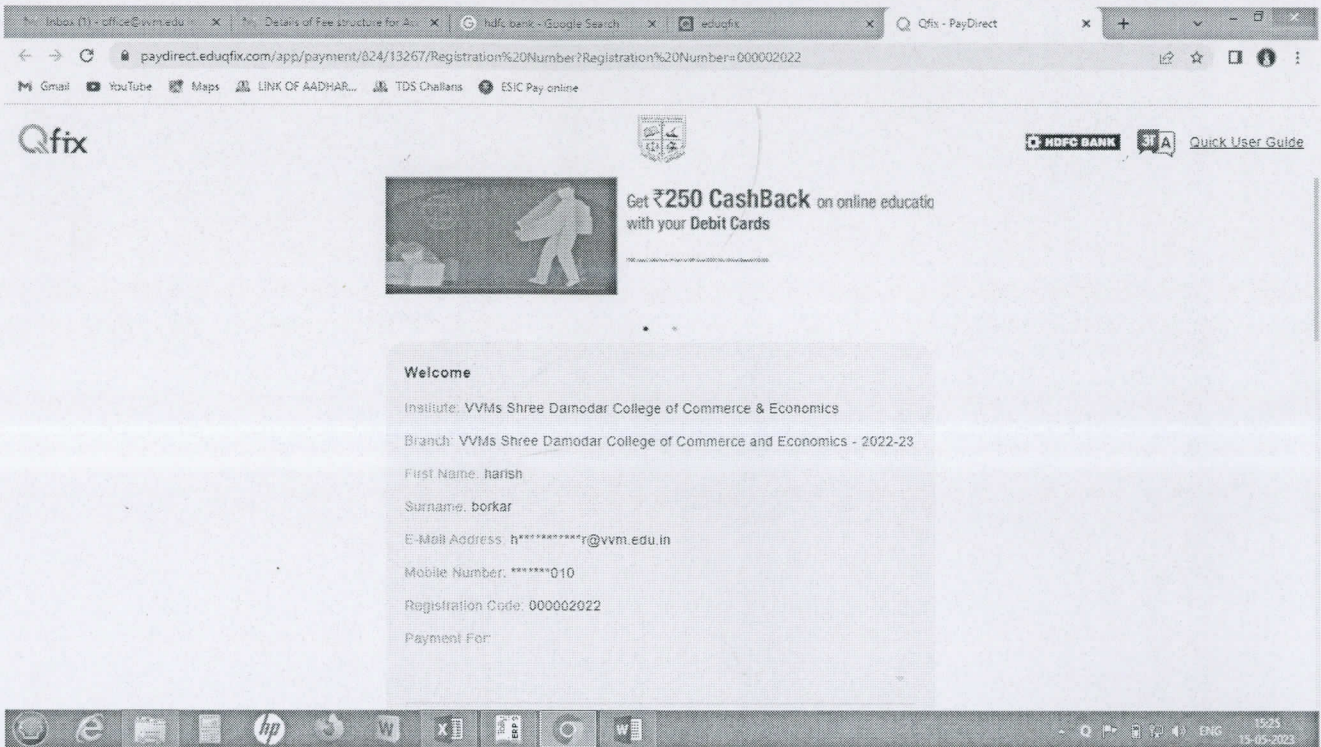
Inbox (1) - office@vvm.edu | Details of Fee structure for A... | hdfc bank - Google Search | eduqfix | Qfix - PayDirect

paydirect.eduqfix.com/app/payment/824/13267/Registration%20Number?Registration%20Number=000002022

Gmail YouTube Maps LINK OF AADHAR... TDS Challans ESIC Pay online

Qfix

HDFC BANK Quick User Guide

Get ₹250 CashBack on online educatio with your Debit Cards

Welcome

Institute: VVMs Shree Damodar College of Commerce & Economics

Branch: VVMs Shree Damodar College of Commerce and Economics - 2022-23

First Name: harish

Surname: borkar

E-Mail Address: h***********r@vvm.edu.in

Mobile Number: *******010

Registration Code: 000002022

Payment For:

ENG 15:25 15-05-2023